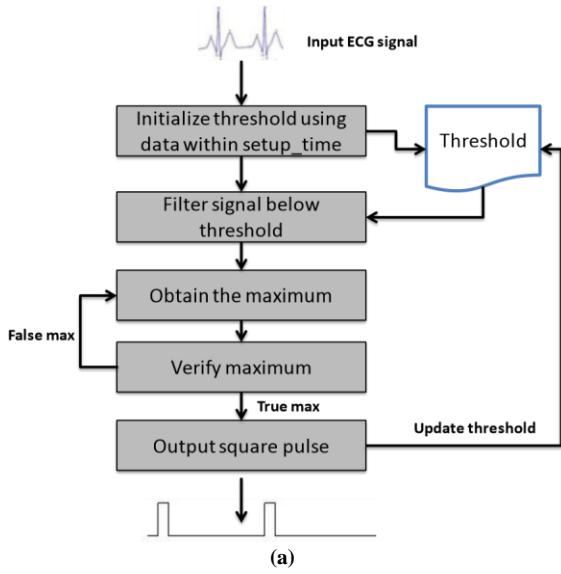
Input ECG signal

Initialize threshold using data within setup_time

Threshold

Filter signal below threshold

Obtain the maximum

False max

Verify maximum

True max

Output square pulse

Update threshold

(a)